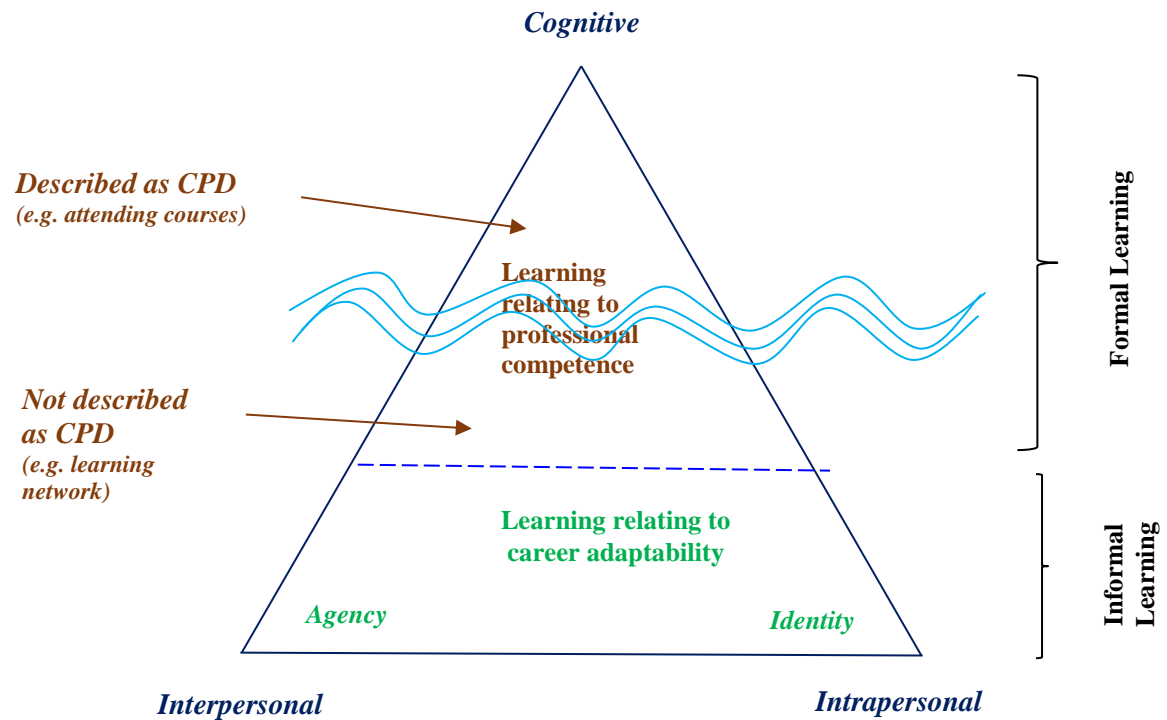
Cognitive

Described as CPD
(e.g. attending courses)

Learning relating to professional competence

Not described as CPD
(e.g. learning network)

Learning relating to career adaptability

Agency

Identity

Interpersonal

Intrapersonal

Formal Learning

Informal Learning